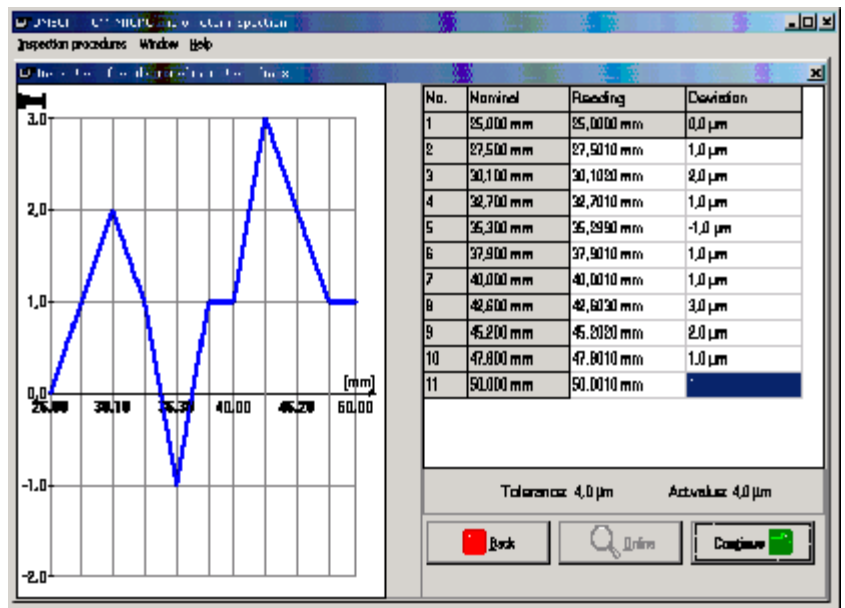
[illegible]

Inspection procedures Window Help

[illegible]

[µm]

3,0

2,0

1,0

0,0

-1,0

-2,0

[mm]

25,00 30,10 35,30 40,00 45,20 50,00

| No. | Nominal | Reading | Deviation |
|---|---|---|---|
| 1 | 25,000 mm | 25,0000 mm | 0,0 µm |
| 2 | 27,500 mm | 27,5010 mm | 1,0 µm |
| 3 | 30,100 mm | 30,1020 mm | 2,0 µm |
| 4 | 32,700 mm | 32,7010 mm | 1,0 µm |
| 5 | 35,300 mm | 35,2990 mm | -1,0 µm |
| 6 | 37,900 mm | 37,9010 mm | 1,0 µm |
| 7 | 40,000 mm | 40,0010 mm | 1,0 µm |
| 8 | 42,600 mm | 42,6030 mm | 3,0 µm |
| 9 | 45,200 mm | 45.2020 mm | 2,0 µm |
| 10 | 47,800 mm | 47.8010 mm | 1,0 µm |
| 11 | 50,000 mm | 50.0010 mm | |

Tolerance: 4,0 µm Actvalue: 4,0 µm

Back Online Continue